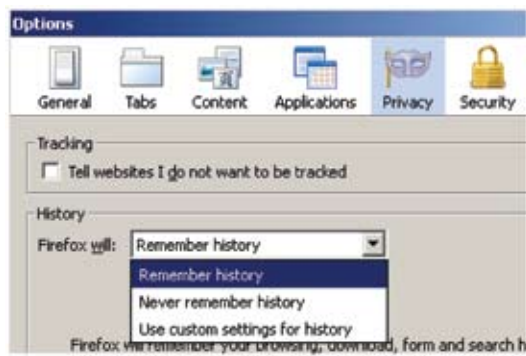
Options

General Tabs Content Applications Privacy Security

Tracking

Tell websites I do not want to be tracked

History

Firefox will: Remember history

Remember history
Never remember history
Use custom settings for history

Firefox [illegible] remember your browsing, download, form and search h